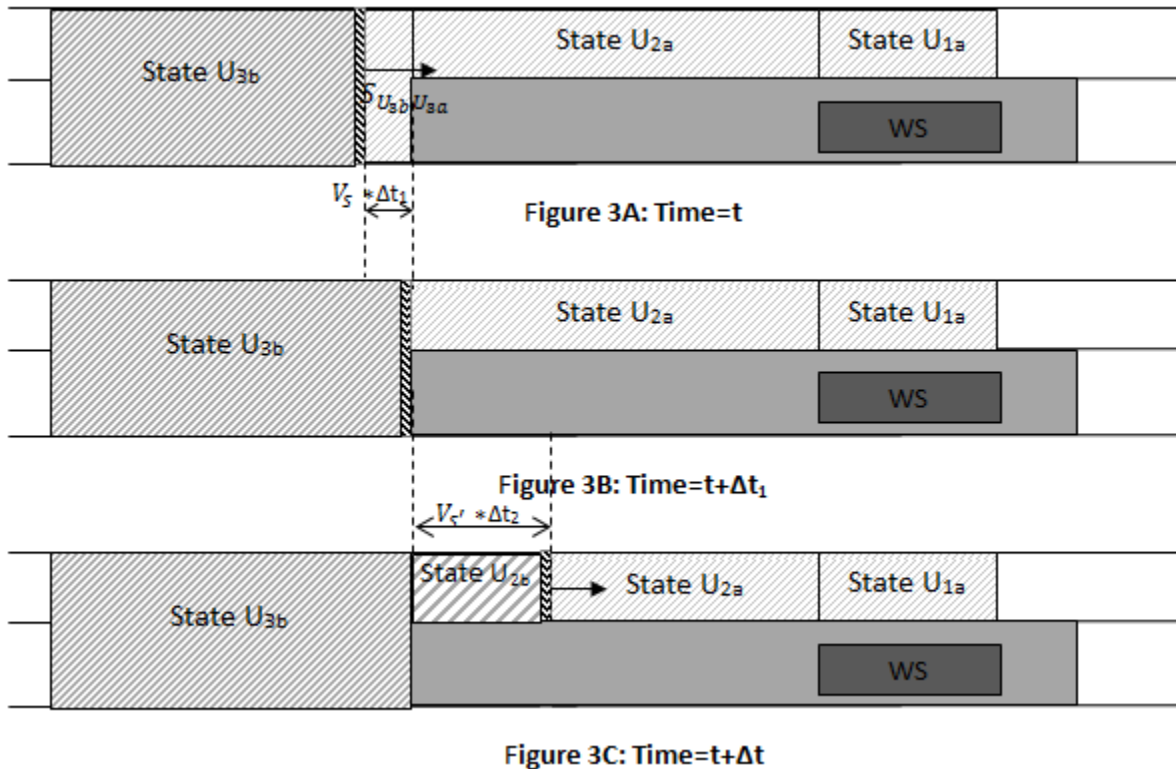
State $U_{3b}$

State $U_{2a}$

State $U_{1a}$

$S_{U_{3b}U_{3a}}$

WS

$V_S * \Delta t_1$

**Figure 3A: Time=t**

State $U_{3b}$

State $U_{2a}$

State $U_{1a}$

WS

**Figure 3B: Time=t+$\Delta t_1$**

$V_{S'} * \Delta t_2$

State $U_{3b}$

State $U_{2b}$

State $U_{2a}$

State $U_{1a}$

WS

**Figure 3C: Time=t+$\Delta t$**